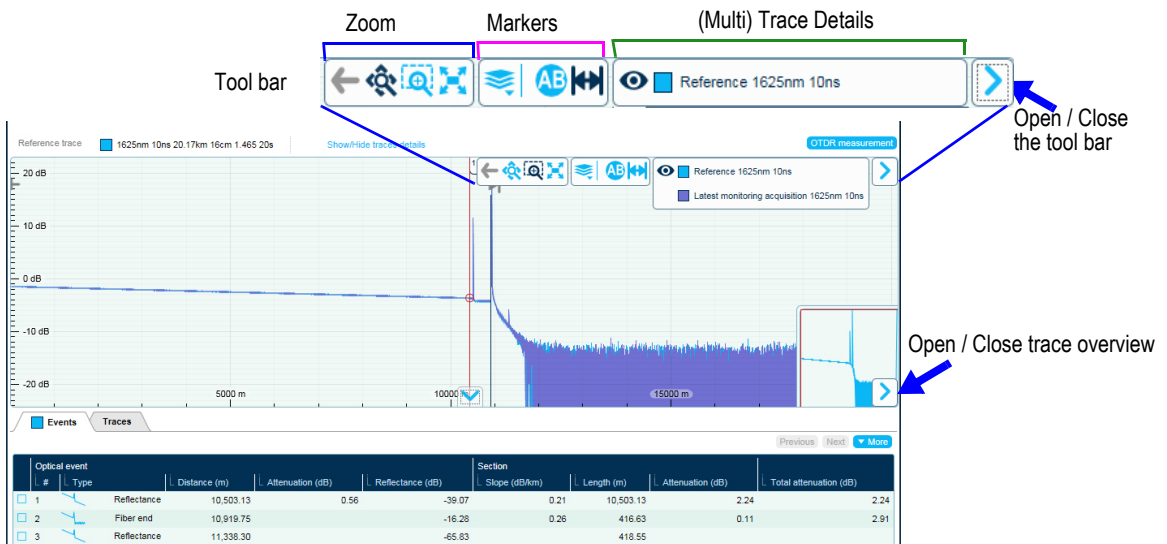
Zoom

Markers

(Multi) Trace Details

Tool bar

Reference 1625nm 10ns

Open / Close the tool bar

Reference trace

1625nm 10ns 20.17km 16cm 1.465 20s

Show/Hide traces details

OTDR measurement

Reference 1625nm 10ns

Latest monitoring acquisition 1625nm 10ns

20 dB

10 dB

0 dB

-10 dB

-20 dB

5000 m

10000

15000 m

Open / Close trace overview

Events

Traces

Previous

Next

More

| Optical event | | | | | Section | | | |
|---|---|---|---|---|---|---|---|---|
| # | Type | Distance (m) | Attenuation (dB) | Reflectance (dB) | Slope (dB/km) | Length (m) | Attenuation (dB) | Total attenuation (dB) |
| 1 | Reflectance | 10,503.13 | 0.56 | -39.07 | 0.21 | 10,503.13 | 2.24 | 2.24 |
| 2 | Fiber end | 10,919.75 | | -16.28 | 0.26 | 416.63 | 0.11 | 2.91 |
| 3 | Reflectance | 11,338.30 | | -65.83 | | 418.55 | | |